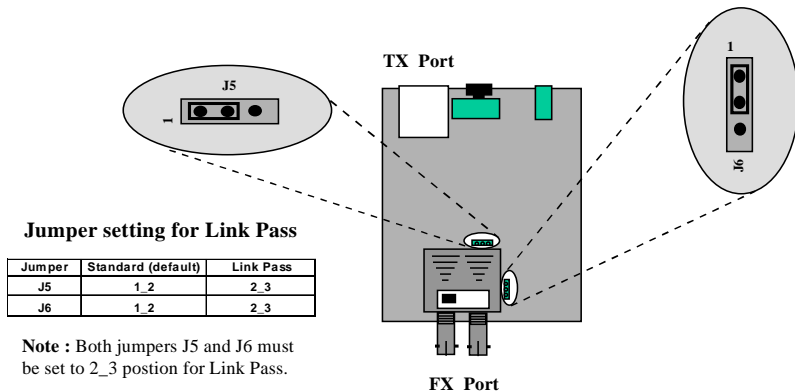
J5

1

TX Port

1

J6

Jumper setting for Link Pass

| Jumper | Standard (default) | Link Pass |
|---|---|---|
| J5 | 1_2 | 2_3 |
| J6 | 1_2 | 2_3 |

**Note :** Both jumpers J5 and J6 must be set to 2_3 postion for Link Pass.

FX Port